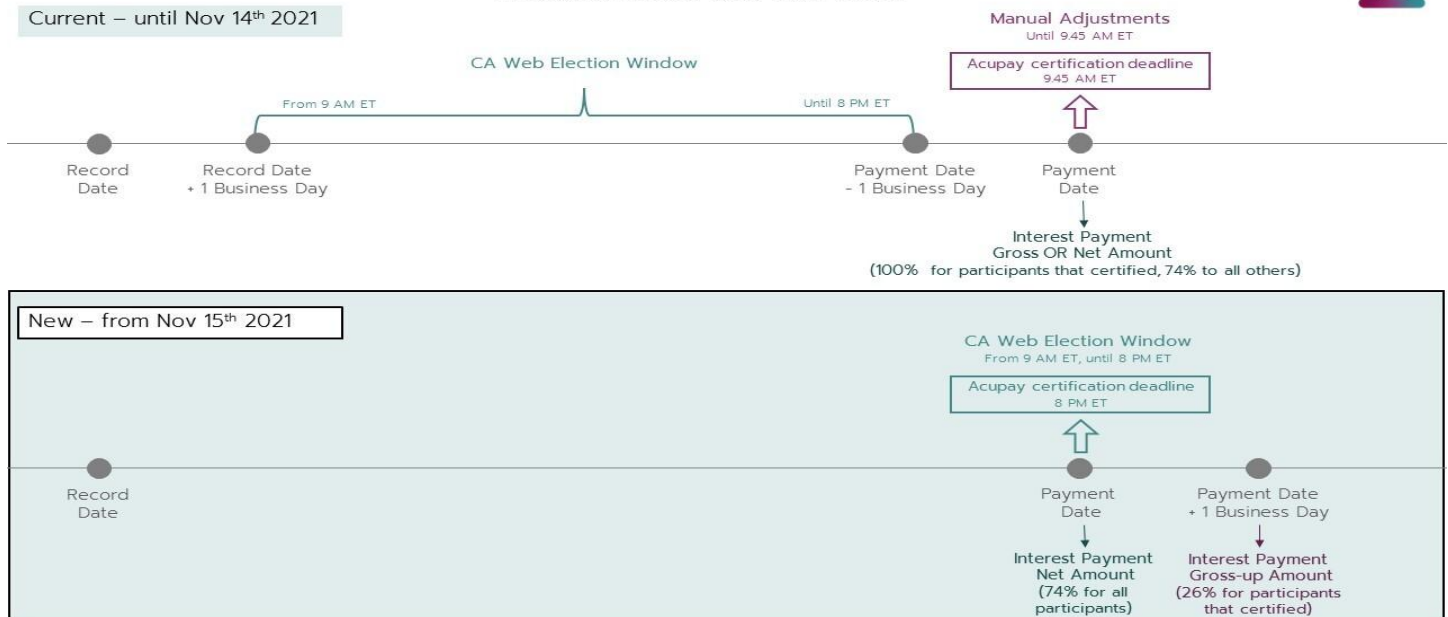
Current – until Nov 14th 2021

Manual Adjustments
Until 9.45 AM ET

CA Web Election Window

Acupay certification deadline
9.45 AM ET

From 9 AM ET

Until 8 PM ET

Record Date

Record Date + 1 Business Day

Payment Date - 1 Business Day

Payment Date

Interest Payment
Gross OR Net Amount
(100% for participants that certified, 74% to all others)

New – from Nov 15th 2021

CA Web Election Window
From 9 AM ET, until 8 PM ET

Acupay certification deadline
8 PM ET

Record Date

Payment Date

Payment Date + 1 Business Day

Interest Payment
Net Amount
(74% for all participants)

Interest Payment
Gross-up Amount
(26% for participants that certified)